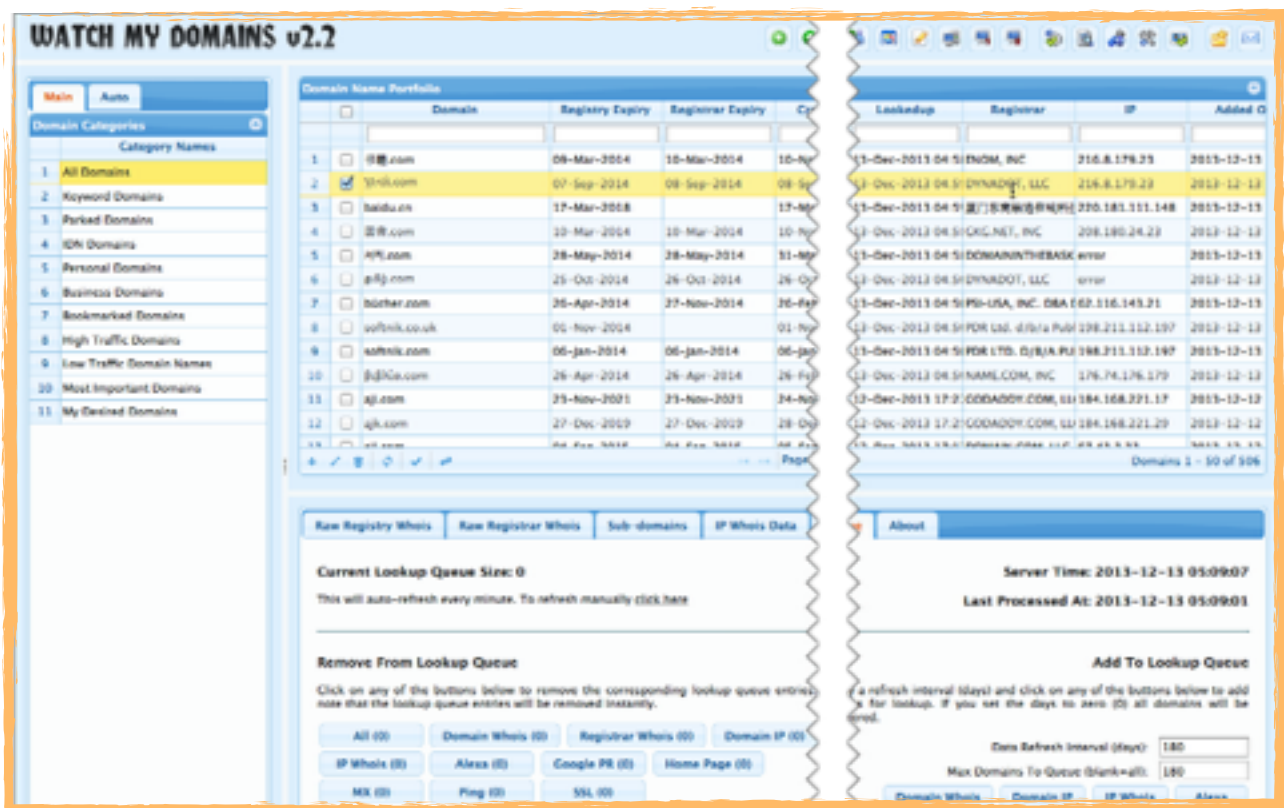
WATCH MY DOMAINS v2.2

Main | Auto

Domain Categories

| | Category Names |
|---|---|
| 1 | All Domains |
| 2 | Keyword Domains |
| 3 | Parked Domains |
| 4 | IDN Domains |
| 5 | Personal Domains |
| 6 | Business Domains |
| 7 | Bookmarked Domains |
| 8 | High Traffic Domains |
| 9 | Low Traffic Domain Names |
| 10 | Most Important Domains |
| 11 | My Desired Domains |

Domain Name Portfolio

| | | Domain | Registry Expiry | Registrar Expiry | Cr | Lookedup | Registrar | IP | Added O |
|---|---|---|---|---|---|---|---|---|---|
| 1 | | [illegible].com | 09-Mar-2014 | 10-Mar-2014 | 10-Ma | 13-Dec-2013 04:5 | ENOM, INC | 216.8.179.23 | 2013-12-13 |
| 2 | ✔ | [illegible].com | 07-Sep-2014 | 08-Sep-2014 | 08-Se | 13-Dec-2013 04:5 | DYNADOT, LLC | 216.8.179.23 | 2013-12-13 |
| 3 | | baidu.cn | 17-Mar-2018 | | 17-Ma | 13-Dec-2013 04:5 | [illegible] | 220.181.111.148 | 2013-12-13 |
| 4 | | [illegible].com | 10-Mar-2014 | 10-Mar-2014 | 10-Ma | 13-Dec-2013 04:5 | CKG.NET, INC | 208.180.24.23 | 2013-12-13 |
| 5 | | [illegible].com | 28-May-2014 | 28-May-2014 | 28-Ma | 13-Dec-2013 04:5 | DOMAININTHEBASK | error | 2013-12-13 |
| 6 | | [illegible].com | 25-Oct-2014 | 26-Oct-2014 | 25-Oc | 13-Dec-2013 04:5 | DYNADOT, LLC | error | 2013-12-13 |
| 7 | | bücher.com | 26-Apr-2014 | 27-Nov-2014 | 26-Fe | 13-Dec-2013 04:5 | PSI-USA, INC. DBA | 62.116.143.21 | 2013-12-13 |
| 8 | | softnik.co.uk | 01-Nov-2014 | | 01-No | 13-Dec-2013 04:5 | PDR Ltd. d/b/a Pub | 198.211.112.197 | 2013-12-13 |
| 9 | | softnik.com | 06-Jan-2014 | 06-Jan-2014 | 06-Ja | 13-Dec-2013 04:5 | PDR LTD. D/B/A PU | 198.211.112.197 | 2013-12-13 |
| 10 | | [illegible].com | 26-Apr-2014 | 26-Apr-2014 | 26-Fe | 13-Dec-2013 04:5 | NAME.COM, INC | 176.74.176.179 | 2013-12-13 |
| 11 | | ajl.com | 23-Nov-2021 | 23-Nov-2021 | 24-No | 13-Dec-2013 17:2 | GODADDY.COM, LL | 184.168.221.17 | 2013-12-12 |
| 12 | | ajk.com | 27-Dec-2019 | 27-Dec-2019 | 28-De | 13-Dec-2013 17:2 | GODADDY.COM, LL | 184.168.221.29 | 2013-12-12 |

Page | Domains 1 - 50 of 506

Raw Registry Whois | Raw Registrar Whois | Sub-domains | IP Whois Data | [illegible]e | About

Current Lookup Queue Size: 0
This will auto-refresh every minute. To refresh manually click here

Server Time: 2013-12-13 05:09:07
Last Processed At: 2013-12-13 05:09:01

Remove From Lookup Queue
Click on any of the buttons below to remove the corresponding lookup queue entrie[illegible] note that the lookup queue entries will be removed instantly.

All (0) | Domain Whois (0) | Registrar Whois (0) | Domain IP (0)
IP Whois (0) | Alexa (0) | Google PR (0) | Home Page (0)
MX (0) | Ping (0) | SSL (0)

Add To Lookup Queue
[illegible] a refresh interval (days) and click on any of the buttons below to add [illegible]s for lookup. If you set the days to zero (0) all domains will be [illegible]red.

Data Refresh Interval (days): 180
Max Domains To Queue (blank=all): 180

Domain Whois | Domain IP | IP Whois | Alexa